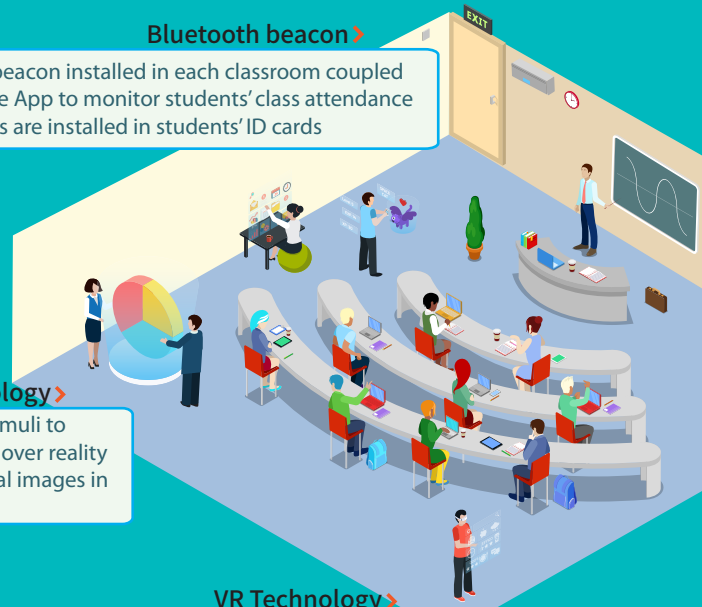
Bluetooth beacon

beacon installed in each classroom coupled e App to monitor students' class attendance s are installed in students' ID cards

EXIT

ology

muli to over reality al images in

VR Technology